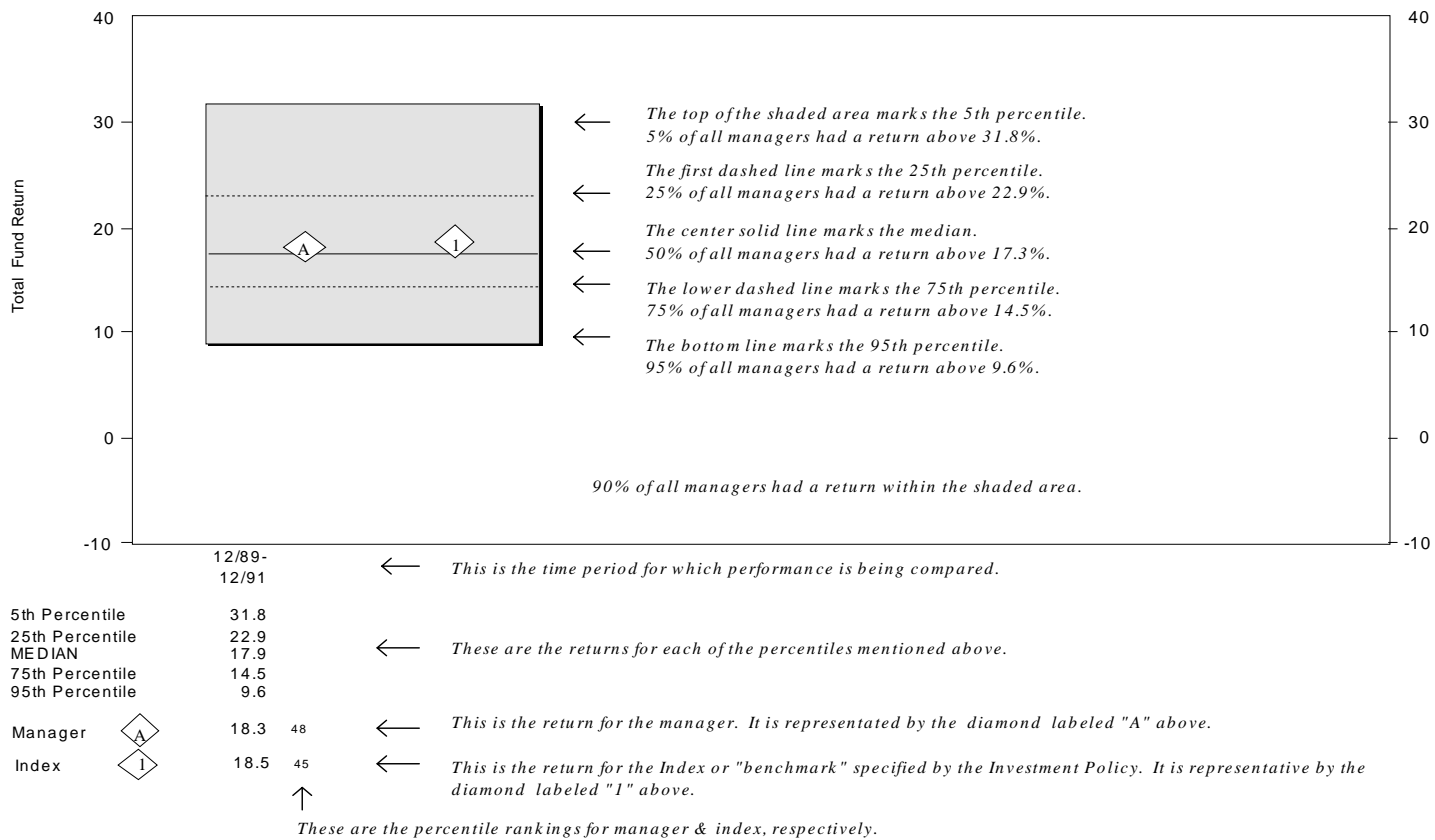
40
30
20
10
0
-10

Total Fund Return

A
1

The top of the shaded area marks the 5th percentile.
5% of all managers had a return above 31.8%.

The first dashed line marks the 25th percentile.
25% of all managers had a return above 22.9%.

The center solid line marks the median.
50% of all managers had a return above 17.3%.

The lower dashed line marks the 75th percentile.
75% of all managers had a return above 14.5%.

The bottom line marks the 95th percentile.
95% of all managers had a return above 9.6%.

90% of all managers had a return within the shaded area.

40
30
20
10
0
-10

12/89-
12/91

This is the time period for which performance is being compared.

| | | |
|---|---|---|
| 5th Percentile | 31.8 | |
| 25th Percentile | 22.9 | |
| MEDIAN | 17.9 | |
| 75th Percentile | 14.5 | |
| 95th Percentile | 9.6 | |
| Manager A | 18.3 | 48 |
| Index 1 | 18.5 | 45 |

These are the returns for each of the percentiles mentioned above.

This is the return for the manager. It is representated by the diamond labeled "A" above.

This is the return for the Index or "benchmark" specified by the Investment Policy. It is representative by the diamond labeled "1" above.

These are the percentile rankings for manager & index, respectively.